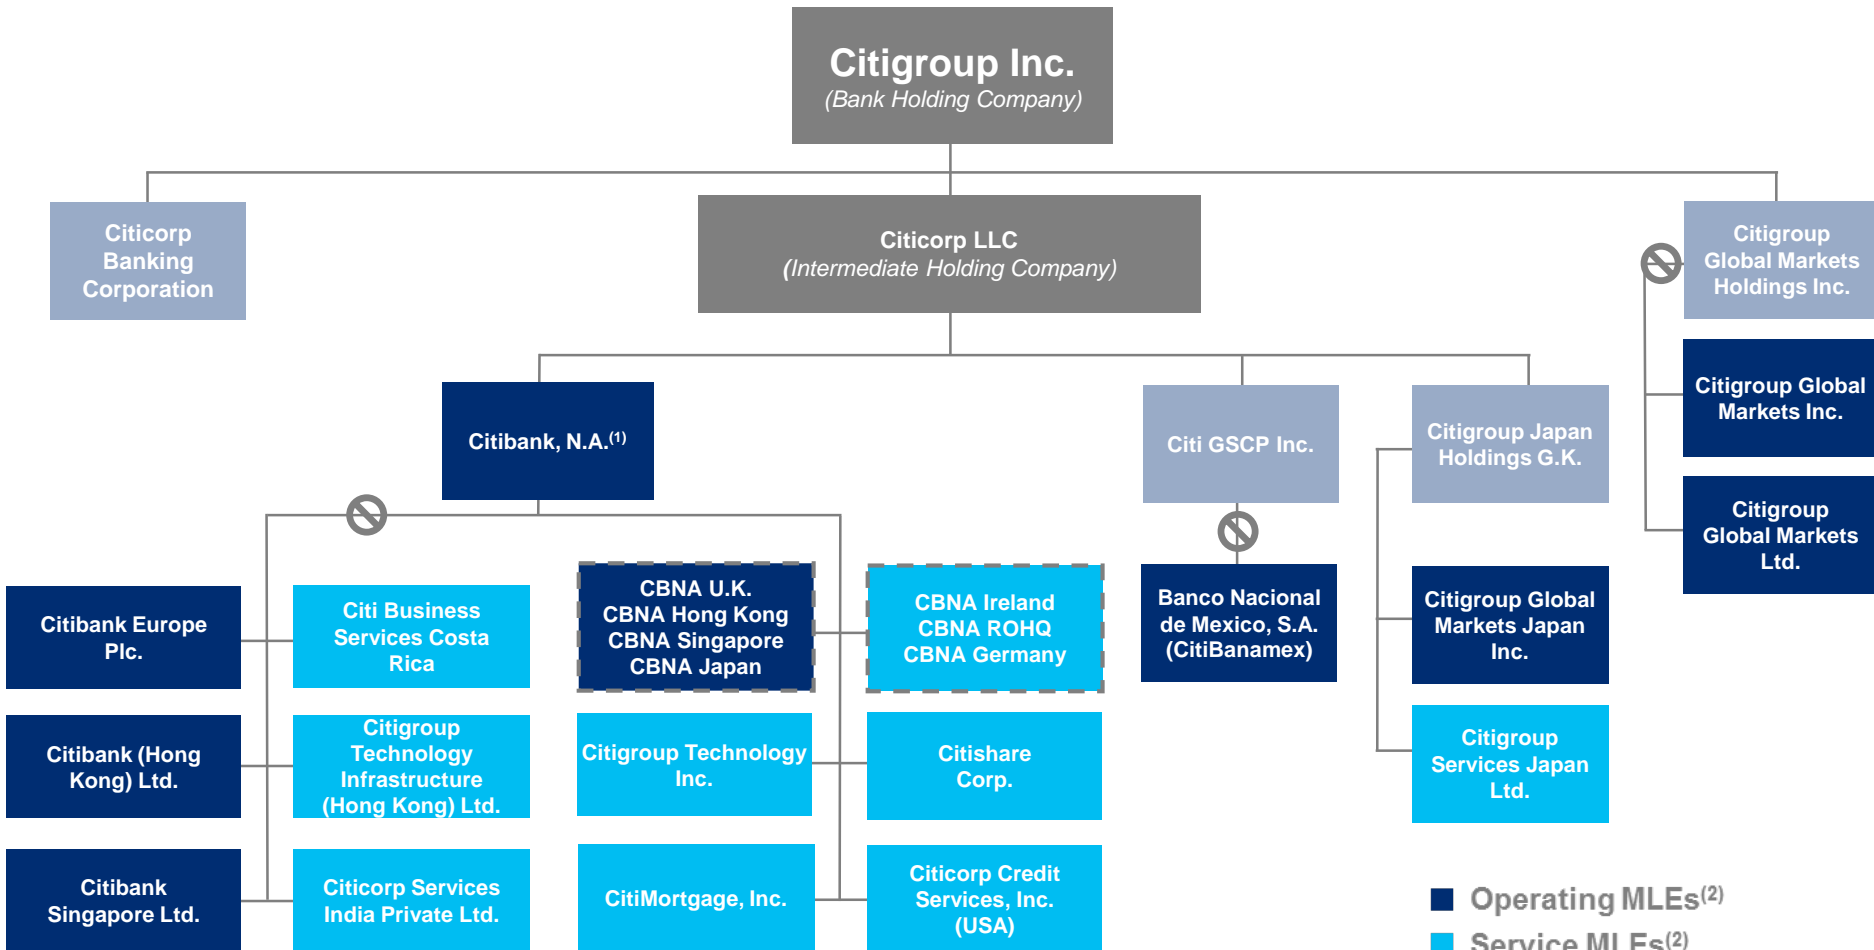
Citigroup Inc.
(Bank Holding Company)

Citicorp Banking Corporation

Citicorp LLC
(Intermediate Holding Company)

Citigroup Global Markets Holdings Inc.

Citigroup Global Markets Inc.

Citigroup Global Markets Ltd.

Citibank, N.A.$^{(1)}$

Citi GSCP Inc.

Citigroup Japan Holdings G.K.

Citibank Europe Plc.

Citi Business Services Costa Rica

CBNA U.K.
CBNA Hong Kong
CBNA Singapore
CBNA Japan

CBNA Ireland
CBNA ROHQ
CBNA Germany

Banco Nacional de Mexico, S.A. (CitiBanamex)

Citigroup Global Markets Japan Inc.

Citibank (Hong Kong) Ltd.

Citigroup Technology Infrastructure (Hong Kong) Ltd.

Citigroup Technology Inc.

Citishare Corp.

Citigroup Services Japan Ltd.

Citibank Singapore Ltd.

Citicorp Services India Private Ltd.

CitiMortgage, Inc.

Citicorp Credit Services, Inc. (USA)

Operating MLEs$^{(2)}$
Service MLEs$^{(2)}$